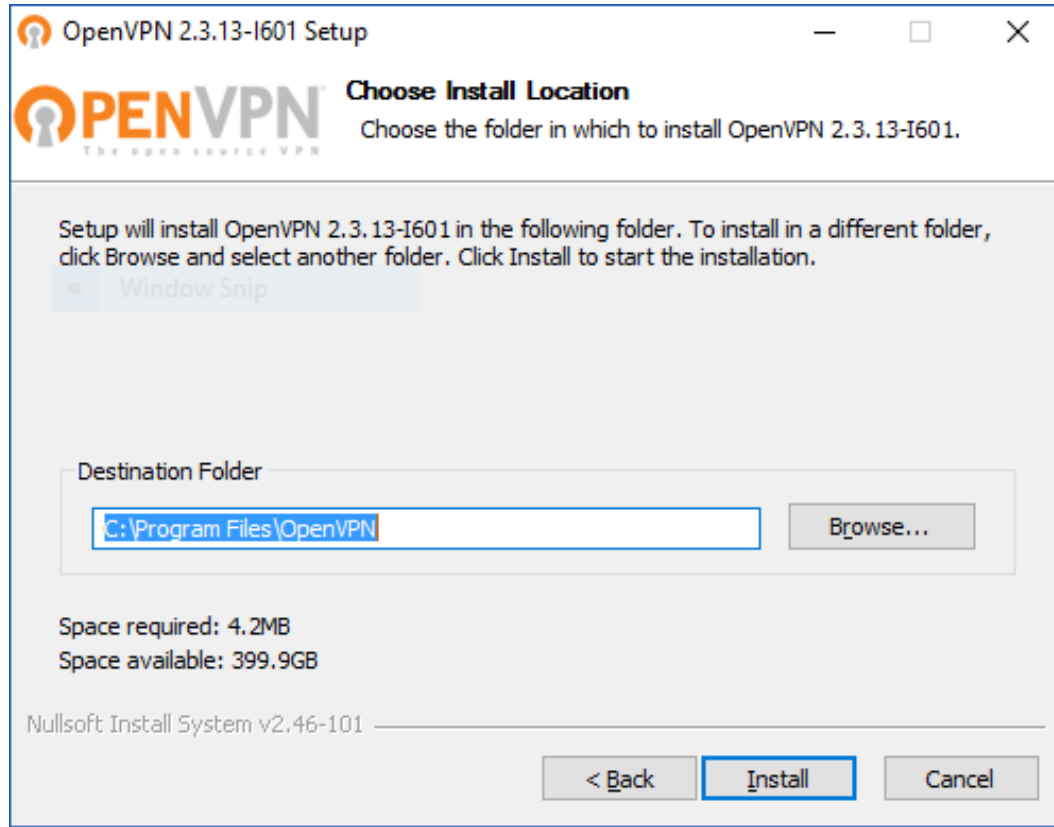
OpenVPN 2.3.13-I601 Setup

OPENVPN
The open source VPN

Choose Install Location
Choose the folder in which to install OpenVPN 2.3.13-I601.

Setup will install OpenVPN 2.3.13-I601 in the following folder. To install in a different folder, click Browse and select another folder. Click Install to start the installation.

Window Snip

Destination Folder

C:\Program Files\OpenVPN

Browse...

Space required: 4.2MB
Space available: 399.9GB

Nullsoft Install System v2.46-101

< Back
Install
Cancel